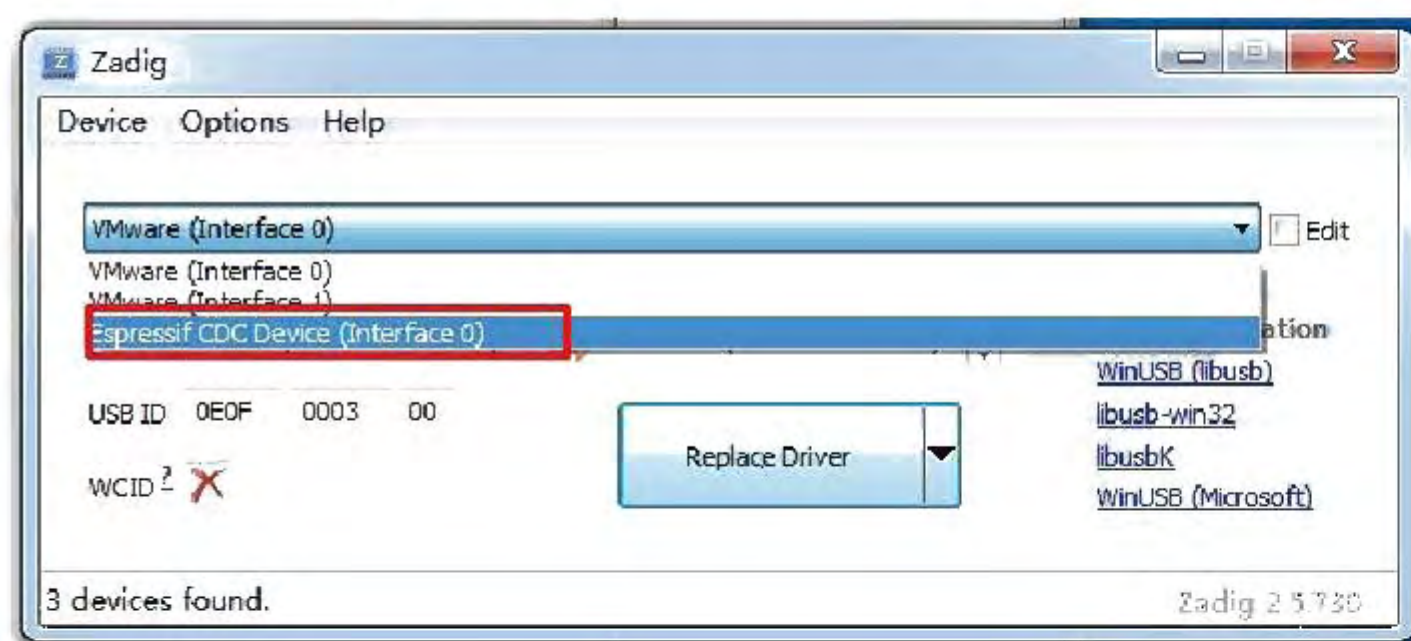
Zadig

Device Options Help

VMware (Interface 0)

Edit

VMware (Interface 0)
VMware (Interface 1)
Espressif CDC Device (Interface 0)

ation

WinUSB (libusb)
libusb-win32
libusbK
WinUSB (Microsoft)

USB ID 0E0F 0003 00

Replace Driver

WCID ? ✗

3 devices found.

Zadig 2.5.730